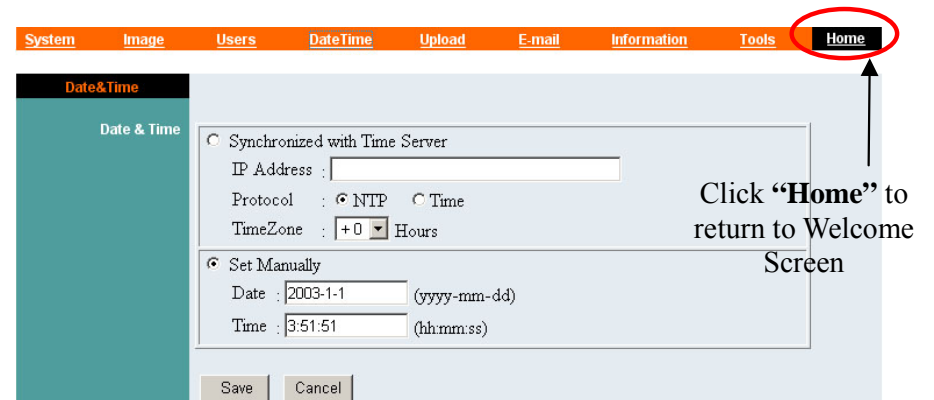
System Image Users DateTime Upload E-mail Information Tools Home

Date&Time

Date & Time

Synchronized with Time Server

IP Address :

Protocol : NTP Time

TimeZone : +0 Hours

Set Manually

Date : 2003-1-1 (yyyy-mm-dd)

Time : 3:51:51 (hh:mm:ss)

Save Cancel

Click **"Home"** to return to Welcome Screen